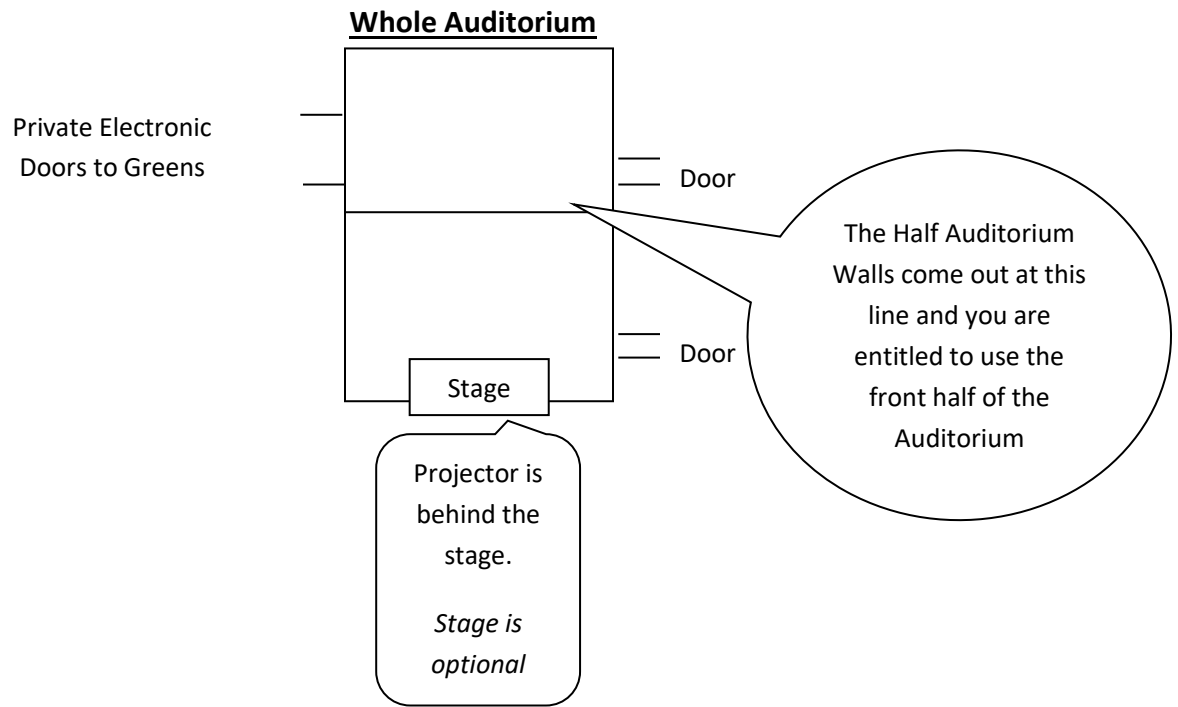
Whole Auditorium

Private Electronic Doors to Greens

Door

The Half Auditorium Walls come out at this line and you are entitled to use the front half of the Auditorium

Door

Stage

Projector is behind the stage.

*Stage is optional*